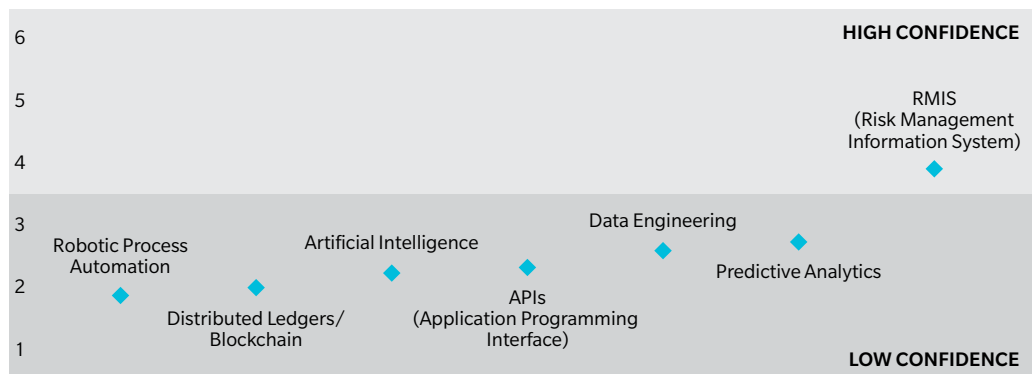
6
5
4
3
2
1

HIGH CONFIDENCE

RMIS
(Risk Management
Information System)

Robotic Process
Automation

Distributed Ledgers/
Blockchain

Artificial Intelligence

APIs
(Application Programming
Interface)

Data Engineering

Predictive Analytics

LOW CONFIDENCE